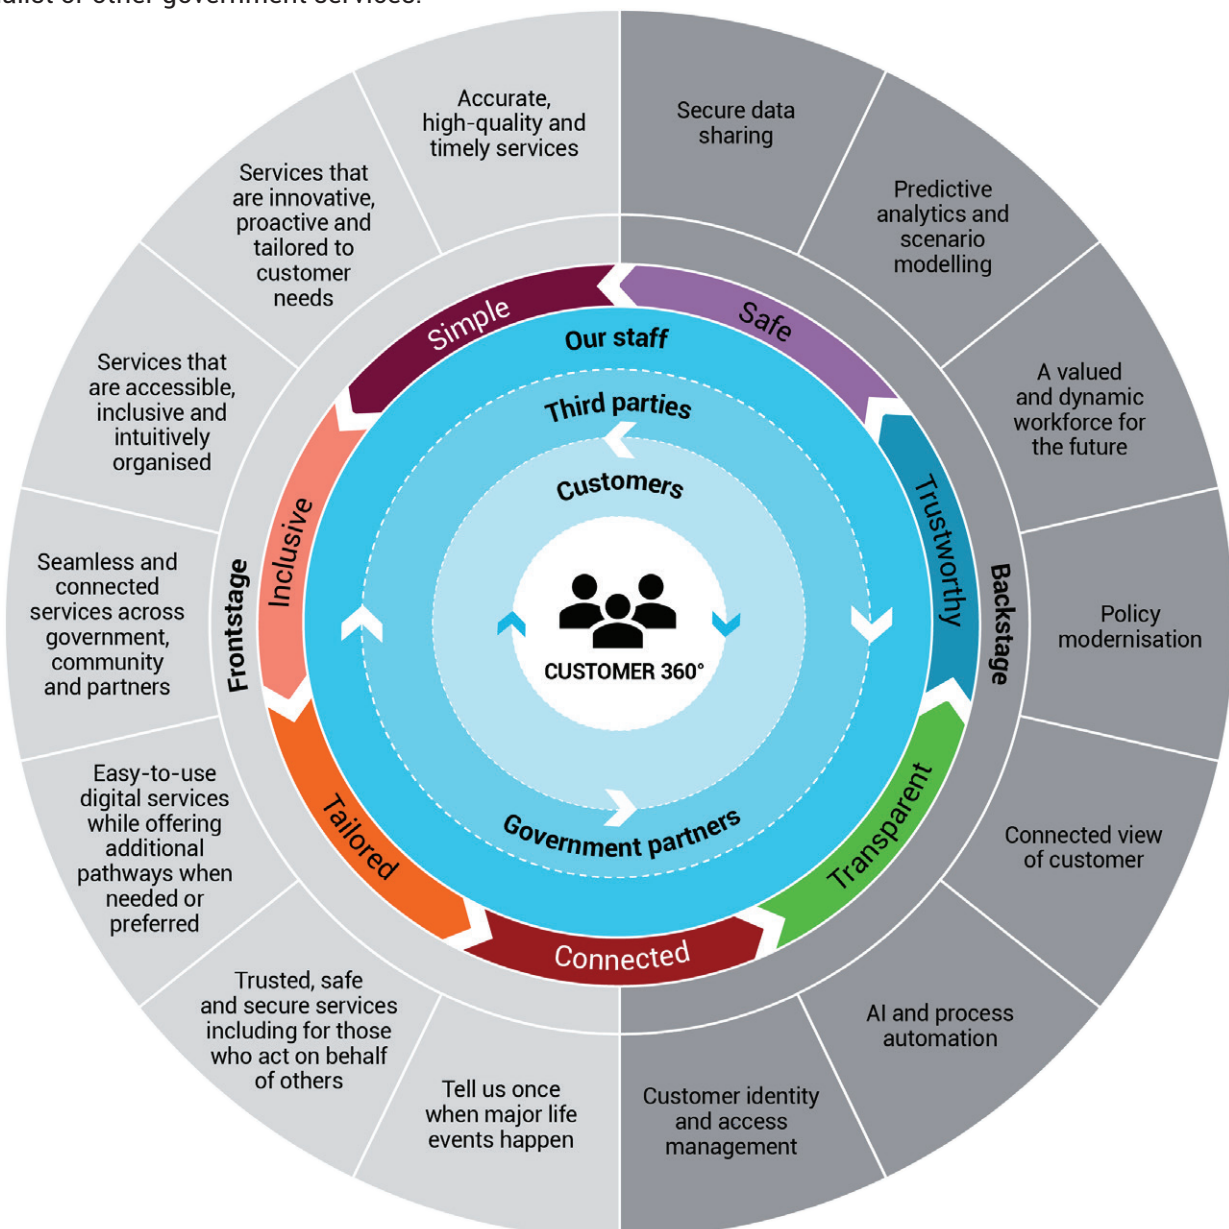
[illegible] or other government services.

Accurate, high-quality and timely services

Services that are innovative, proactive and tailored to customer needs

Services that are accessible, inclusive and intuitively organised

Seamless and connected services across government, community and partners

Easy-to-use digital services while offering additional pathways when needed or preferred

Trusted, safe and secure services including for those who act on behalf of others

Tell us once when major life events happen

Secure data sharing

Predictive analytics and scenario modelling

A valued and dynamic workforce for the future

Policy modernisation

Connected view of customer

AI and process automation

Customer identity and access management

Frontstage

Backstage

Simple

Safe

Trustworthy

Transparent

Connected

Tailored

Inclusive

Our staff

Third parties

Customers

Government partners

CUSTOMER 360°